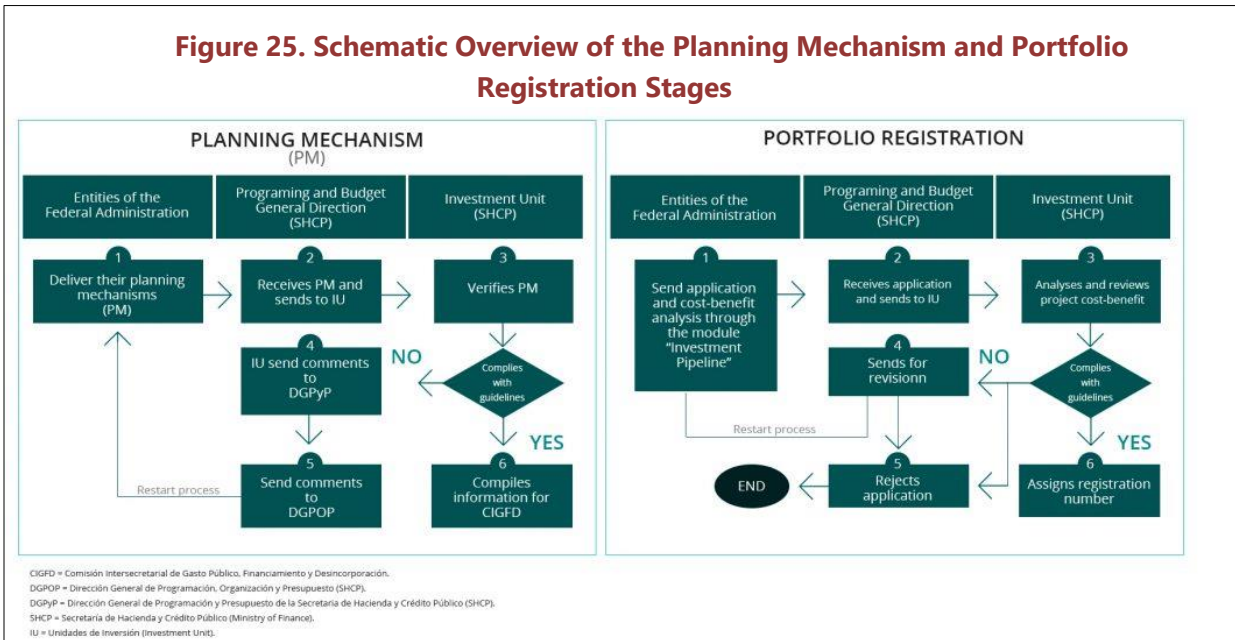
Figure 25. Schematic Overview of the Planning Mechanism and Portfolio Registration Stages

PLANNING MECHANISM
(PM)

Entities of the Federal Administration

Programing and Budget General Direction (SHCP)

Investment Unit (SHCP)

1
Deliver their planning mechanisms (PM)

2
Receives PM and sends to IU

3
Verifies PM

4
IU send comments to DGPyP

NO

Complies with guidelines

YES

5
Send comments to DGPOP

Restart process

6
Compiles information for CIGFD

PORTFOLIO REGISTRATION

Entities of the Federal Administration

Programing and Budget General Direction (SHCP)

Investment Unit (SHCP)

1
Send application and cost-benefit analysis through the module "Investment Pipeline"

2
Receives application and sends to IU

3
Analyses and reviews project cost-benefit

4
Sends for revisionn

NO

Complies with guidelines

Restart process

YES

END

5
Rejects application

6
Assigns registration number

CIGFD = Comisión Intersecretarial de Gasto Público, Financiamiento y Desincorporación.
DGPOP = Dirección General de Programación, Organización y Presupuesto (SHCP).
DGPyP = Dirección General de Programación y Presupuesto de la Secretaría de Hacienda y Crédito Público (SHCP).
SHCP = Secretaría de Hacienda y Crédito Público (Ministry of Finance).
IU = Unidades de Inversión (Investment Unit).